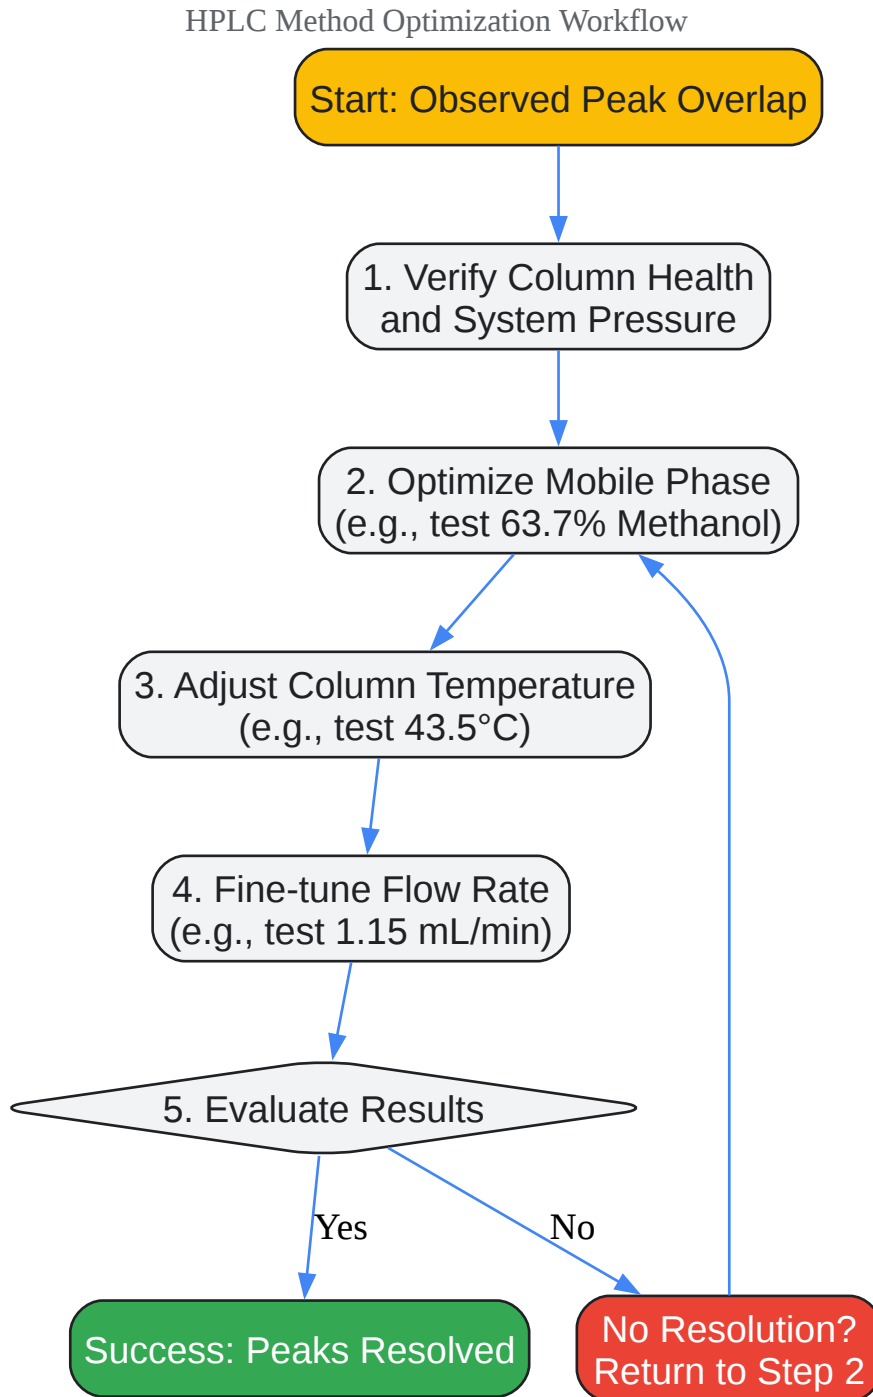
HPLC Method Optimization Workflow

Start: Observed Peak Overlap

1. Verify Column Health and System Pressure

2. Optimize Mobile Phase (e.g., test 63.7% Methanol)

3. Adjust Column Temperature (e.g., test 43.5°C)

4. Fine-tune Flow Rate (e.g., test 1.15 mL/min)

5. Evaluate Results

Yes

No

Success: Peaks Resolved

No Resolution? Return to Step 2